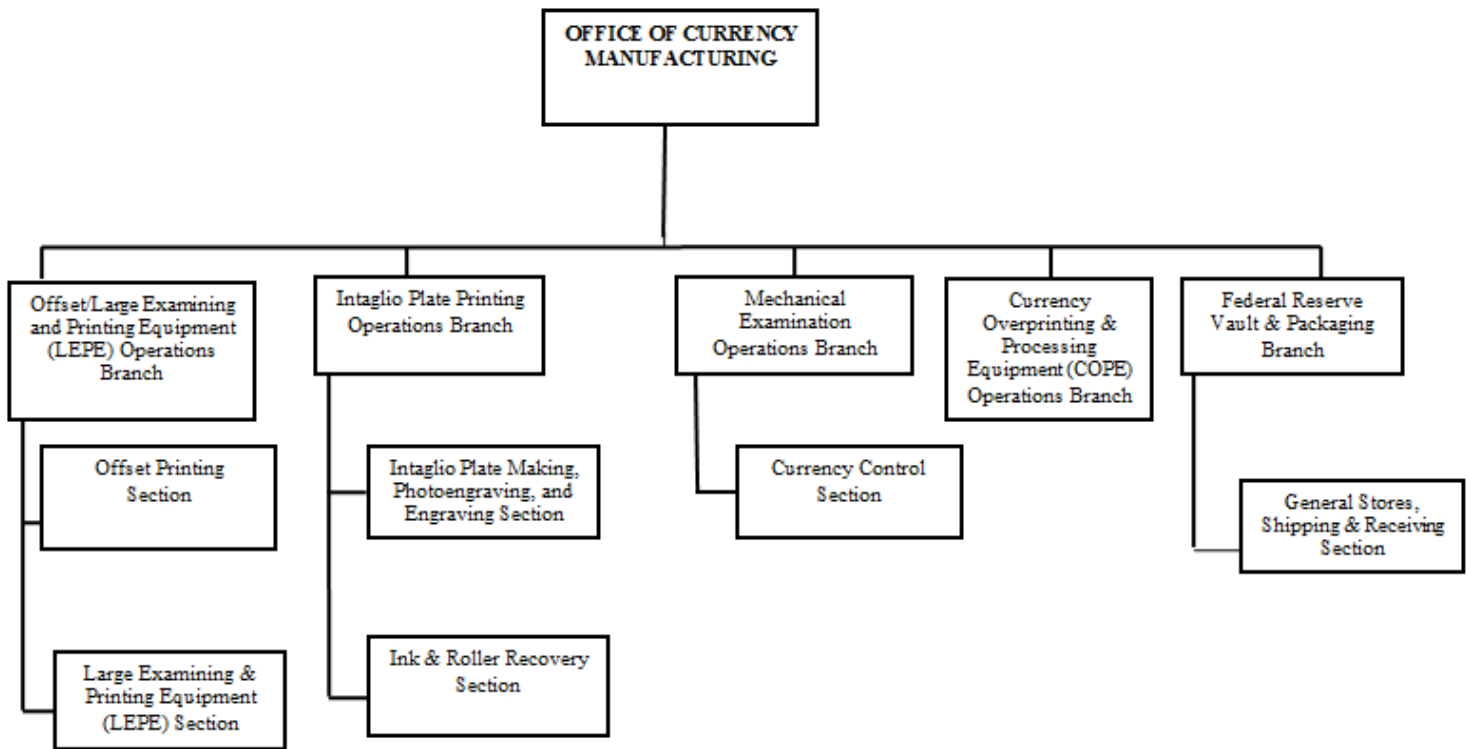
OFFICE OF CURRENCY MANUFACTURING

Offset/Large Examining and Printing Equipment (LEPE) Operations Branch

Offset Printing Section

Large Examining & Printing Equipment (LEPE) Section

Intaglio Plate Printing Operations Branch

Intaglio Plate Making, Photoengraving, and Engraving Section

Ink & Roller Recovery Section

Mechanical Examination Operations Branch

Currency Control Section

Currency Overprinting & Processing Equipment (COPE) Operations Branch

Federal Reserve Vault & Packaging Branch

General Stores, Shipping & Receiving Section